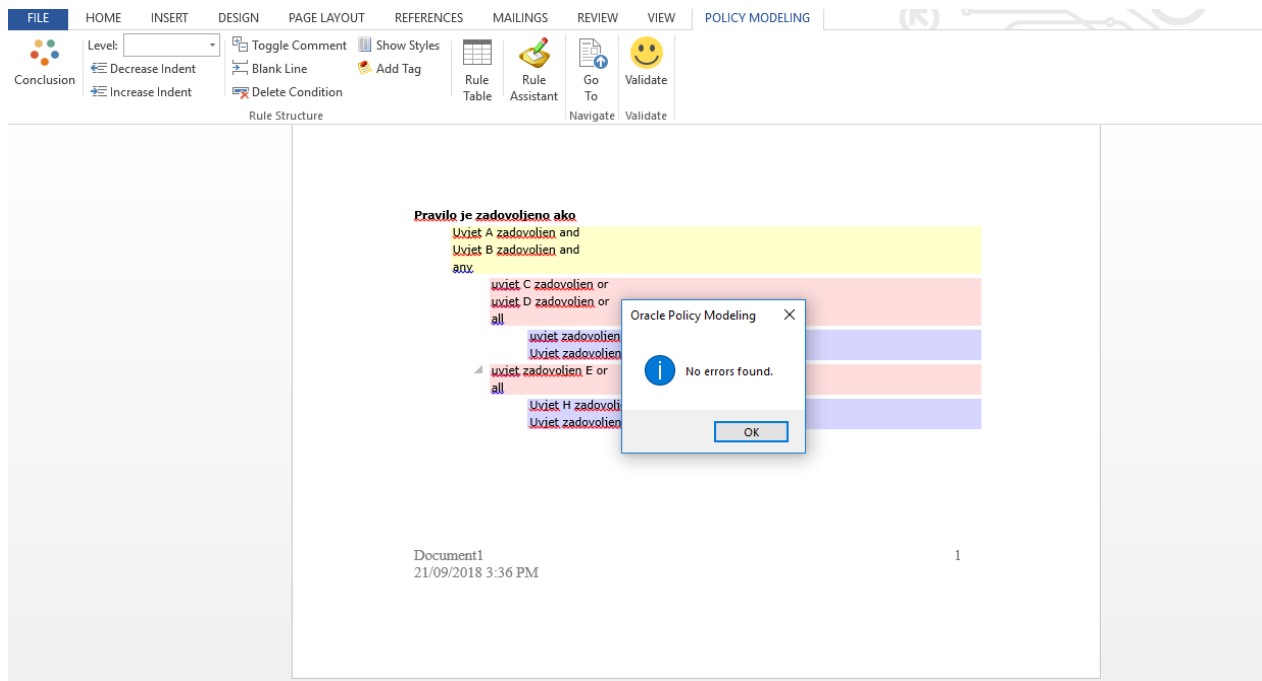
FILE HOME INSERT DESIGN PAGE LAYOUT REFERENCES MAILINGS REVIEW VIEW POLICY MODELING

Conclusion
Level:
Decrease Indent
Increase Indent
Toggle Comment
Blank Line
Delete Condition
Show Styles
Add Tag
Rule Structure
Rule Table
Rule Assistant
Go To
Navigate
Validate
Validate

Pravilo je zadovoljeno ako
Uvjet A zadovoljen and
Uvjet B zadovoljen and
any
uvjet C zadovoljen or
uvjet D zadovoljen or
all
uvjet zadovoljen
Uvjet zadovoljen
uvjet zadovoljen E or
all
Uvjet H zadovolj
Uvjet zadovoljen

Oracle Policy Modeling
No errors found.
OK

Document1
21/09/2018 3:36 PM
1